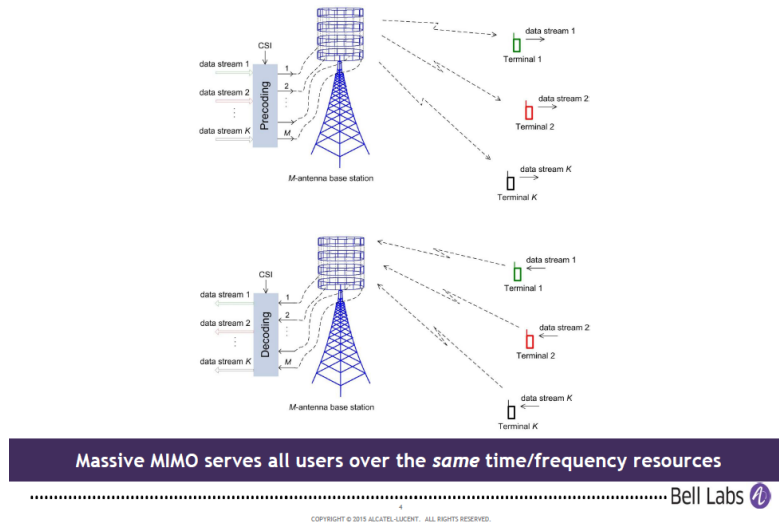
CSI

data stream 1

data stream 2

⋮

data stream $K$

Precoding

1

2

⋮

$M$

$M$-antenna base station

data stream 1

Terminal 1

data stream 2

Terminal 2

data stream $K$

Terminal $K$

CSI

data stream 1

data stream 2

⋮

data stream $K$

Decoding

1

2

⋮

$M$

$M$-antenna base station

data stream 1

Terminal 1

data stream 2

Terminal 2

data stream $K$

Terminal $K$

Massive MIMO serves all users over the *same* time/frequency resources

Bell Labs

4

COPYRIGHT © 2015 ALCATEL-LUCENT. ALL RIGHTS RESERVED.